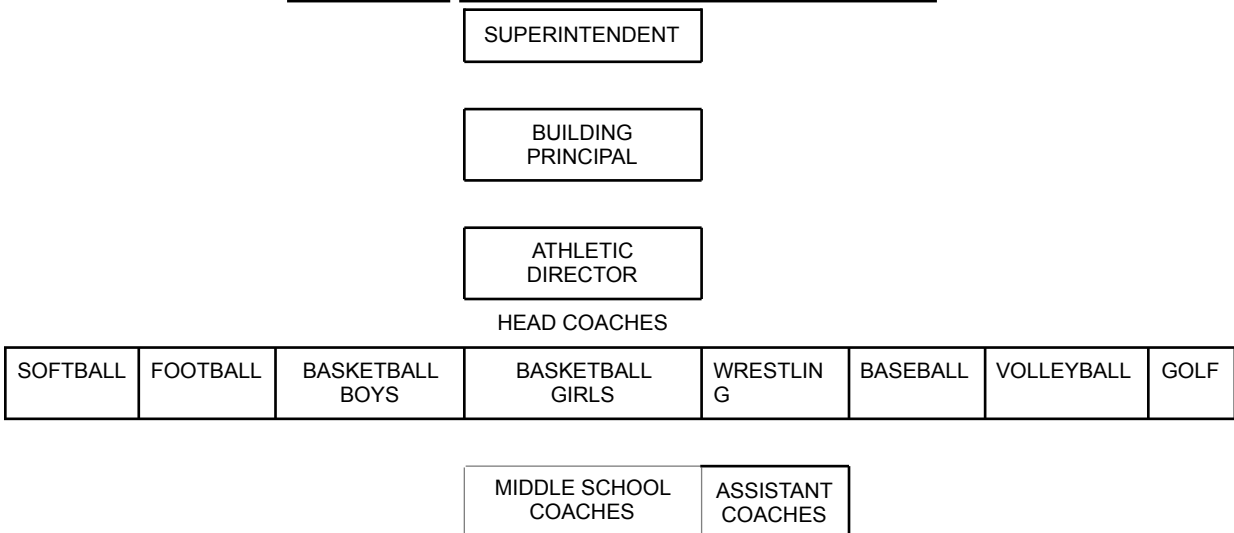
SUPERINTENDENT

BUILDING PRINCIPAL

ATHLETIC DIRECTOR

HEAD COACHES

| SOFTBALL | FOOTBALL | BASKETBALL BOYS | BASKETBALL GIRLS | WRESTLIN G | BASEBALL | VOLLEYBALL | GOLF |
|---|---|---|---|---|---|---|---|

| MIDDLE SCHOOL COACHES | ASSISTANT COACHES |
|---|---|